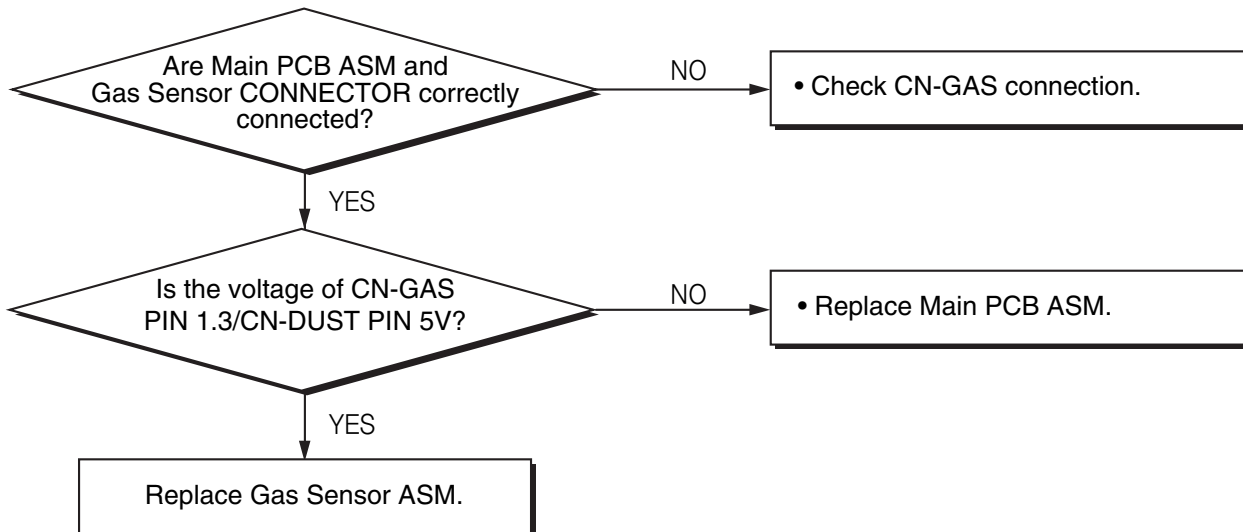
Are Main PCB ASM and Gas Sensor CONNECTOR correctly connected?

NO

• Check CN-GAS connection.

YES

Is the voltage of CN-GAS PIN 1.3/CN-DUST PIN 5V?

NO

• Replace Main PCB ASM.

YES

Replace Gas Sensor ASM.